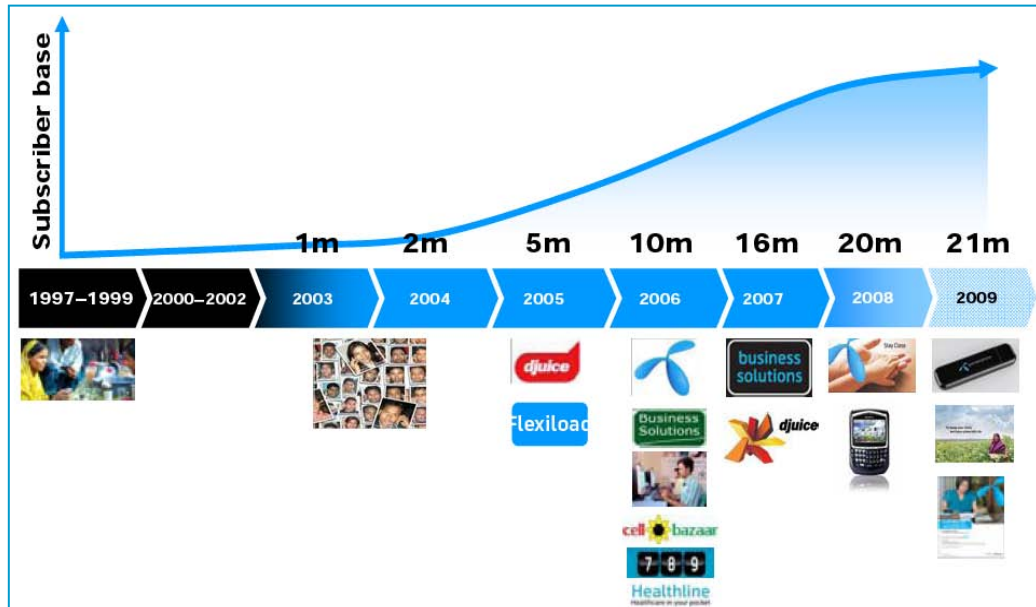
Subscriber base

1m 2m 5m 10m 16m 20m 21m

1997–1999 2000–2002 2003 2004 2005 2006 2007 2008 2009

djuice

Flexiload

Business Solutions

cell bazaar

789

Healthline

Healthcare in your pocket

business solutions

djuice

Stay Close